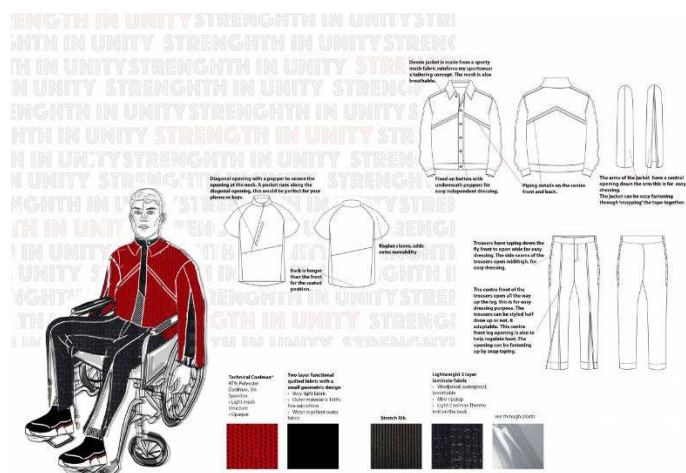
STRENGTH IN UNITY STRENGTH IN UNITY STRENG
NGTH IN UNITY STRENGTH IN UNITY STRENG
TH IN UNITY STRENGTH IN UNITY STRENGTH IN UNITY STRENG
NGTH IN UNITY STRENGTH IN UNITY STRENG
STRENGTH IN UNITY STRENGTH IN UNITY STRENG
NGTH IN UNITY STRENGTH IN UNITY STRENG
IN UNITY STRENGTH IN UNITY STRENG
NGTH IN UNITY STRENGTH IN UNITY STRENG

Denim jacket is made from a sporty mesh fabric reinforce my sportswear x tailoring concept. The mesh is also breathable.

Fixed on button with underneath poppers for easy independent dressing.

Piping details on the centre front and back.

The arms of the jacket have a central opening down the arm this is for easy dressing.
The jacket can be easy fastening through "snapping" the tape together.

Diagonal opening with a popper to secure the opening at the neck. A pocket runs along the diagonal opening, this would be perfect for your phone or keys.

Raglan sleeve, adds extra movability

Back is longer than the front for the seated position.

Trousers have taping down the fly front to open wide for easy dressing. The side seams of the trousers open midthigh, for easy dressing.

The centre front of the trousers open all the way up the leg, this is for easy dressing purpose. The trousers can be styled half done up or extra adaptable. This centre front leg opening is also to help regulate heat. The opening can be fastening up by snap taping.

Technical Coolmax®
97% Polyester
Coolmax, 3%
Spandex
• Light mesh structure
• Opaque

Two layer functional quilted fabric with a small geometric design
• Very light fabric
• Outer material is 100% low-no cotton
• Water repellent outer fabric

Stretch Rib

Lightweight 3 layer laminate fabric
• Windproof, waterproof, breathable
• Mini ripstop
• Light Coolmax Thermo knit on the back

see through plastic